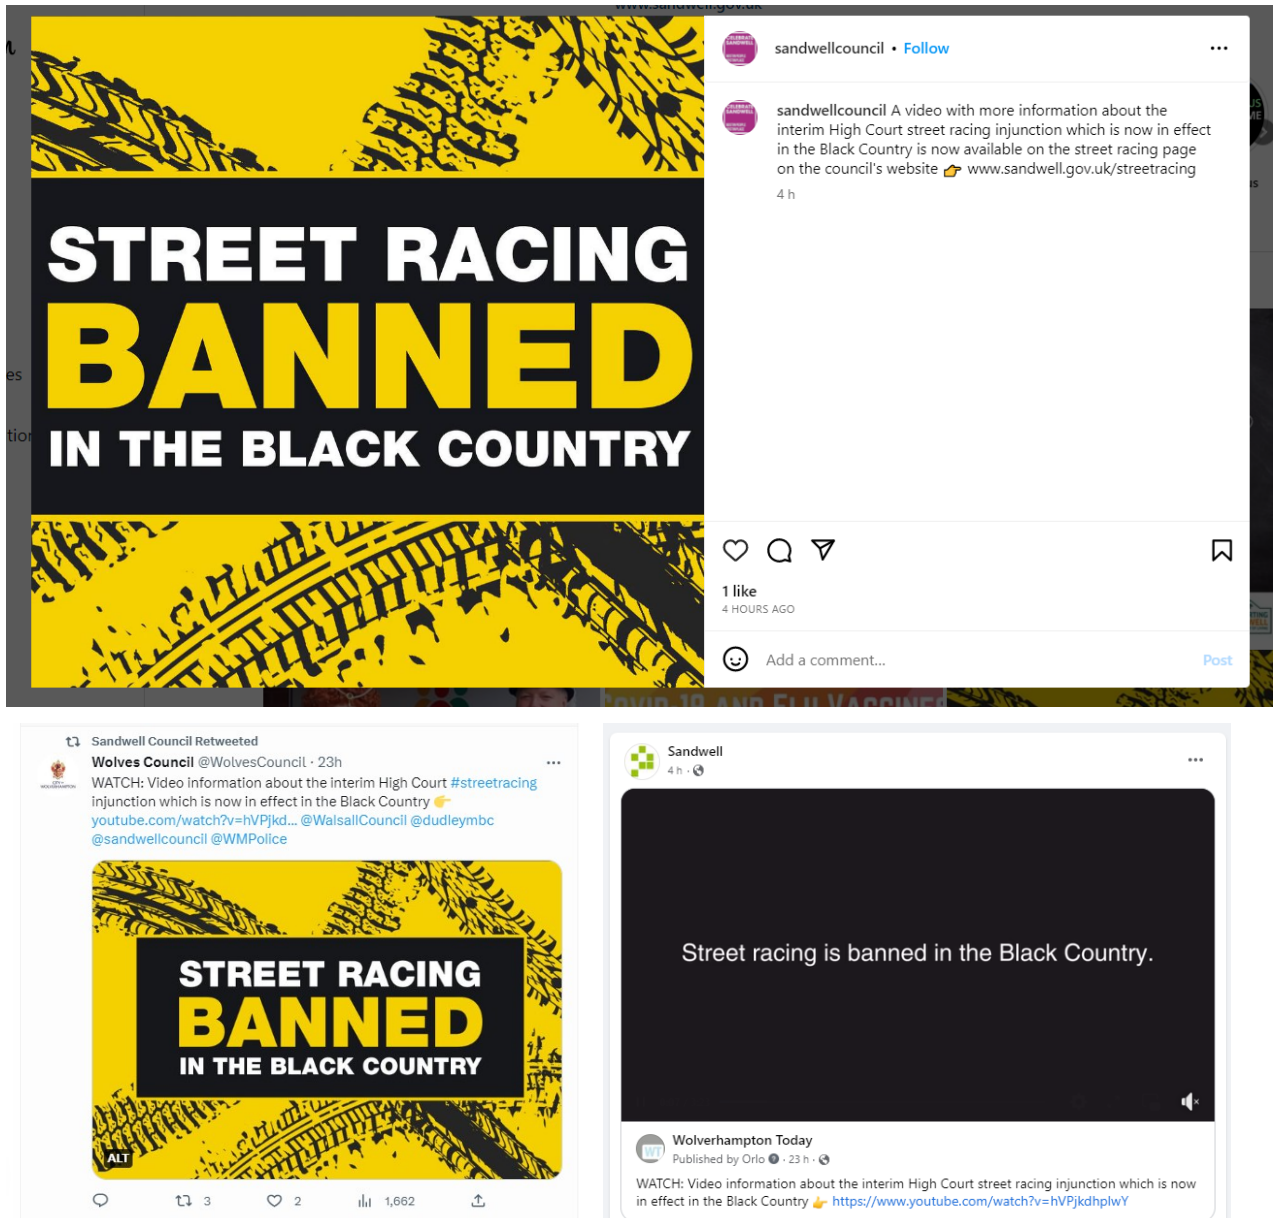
STREET RACING
BANNED
IN THE BLACK COUNTRY

sandwellcouncil • Follow

sandwellcouncil A video with more information about the interim High Court street racing injunction which is now in effect in the Black Country is now available on the street racing page on the council's website 👉 www.sandwell.gov.uk/streetracing

4 h

1 like
4 HOURS AGO

Add a comment...

Post

Sandwell Council Retweeted
Wolves Council @WolvesCouncil · 23h
WATCH: Video information about the interim High Court #streetracing injunction which is now in effect in the Black Country 👉 youtube.com/watch?v=hVPjkd... @WalsallCouncil @dudleymbc @sandwellcouncil @WMPolice

STREET RACING
BANNED
IN THE BLACK COUNTRY

ALT

3
2
1,662

Sandwell
4 h ·

Street racing is banned in the Black Country.

Wolverhampton Today
Published by Orlo · 23 h ·
WATCH: Video information about the interim High Court street racing injunction which is now in effect in the Black Country 👉 https://www.youtube.com/watch?v=hVPjkdhplwY